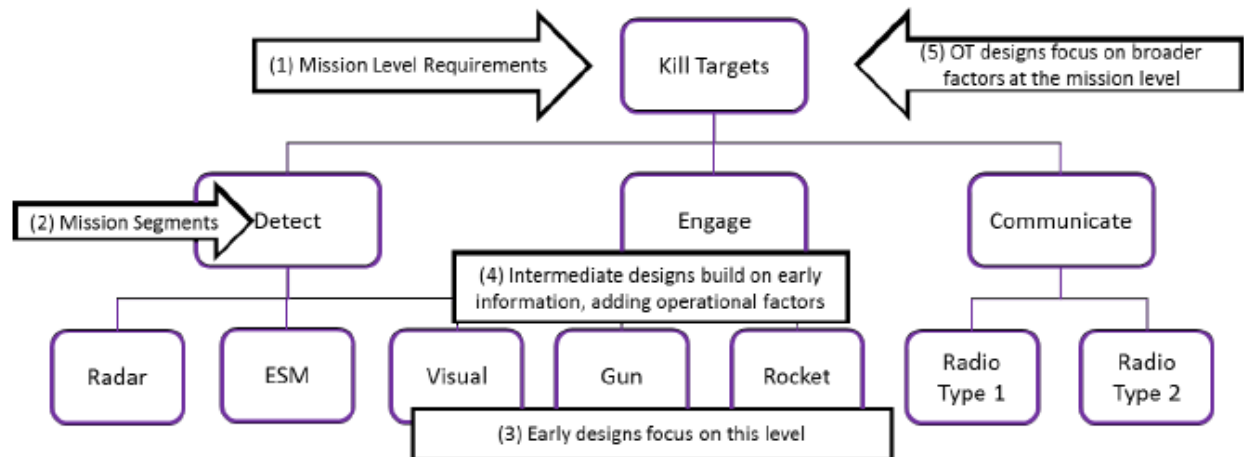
(1) Mission Level Requirements

Kill Targets

(5) OT designs focus on broader factors at the mission level

(2) Mission Segments

Detect

Engage

Communicate

(4) Intermediate designs build on early information, adding operational factors

Radar

ESM

Visual

Gun

Rocket

Radio Type 1

Radio Type 2

(3) Early designs focus on this level